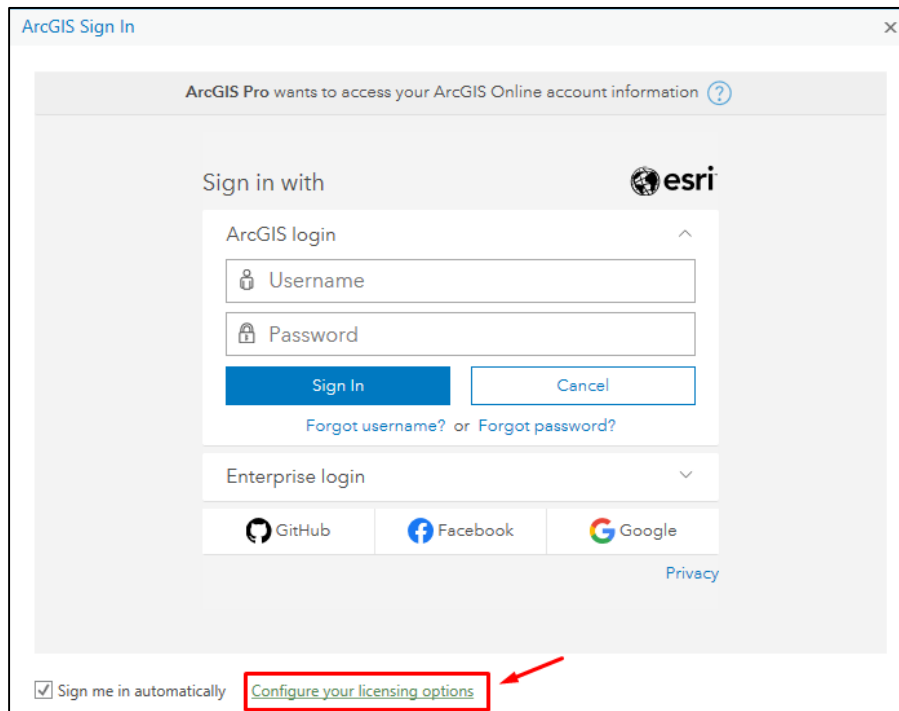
ArcGIS Sign In

×

ArcGIS Pro wants to access your ArcGIS Online account information ?

Sign in with

esri

ArcGIS login

Username

Password

Sign In

Cancel

Forgot username? or Forgot password?

Enterprise login

GitHub

Facebook

Google

Privacy

Sign me in automatically

Configure your licensing options